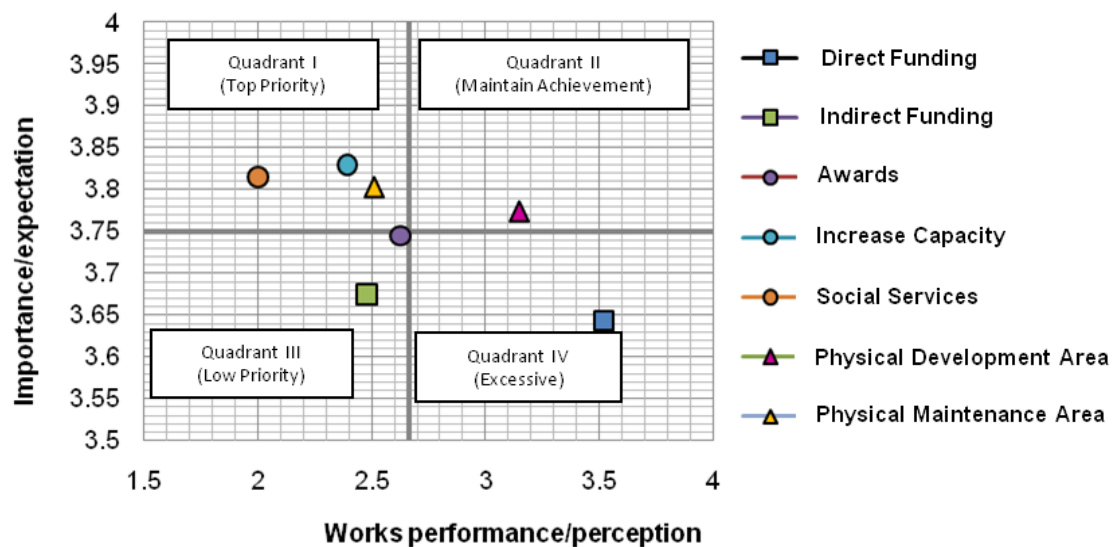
Importance/expectation

4
3.95
3.9
3.85
3.8
3.75
3.7
3.65
3.6
3.55
3.5

Quadrant I
(Top Priority)

Quadrant II
(Maintain Achievement)

Quadrant III
(Low Priority)

Quadrant IV
(Excessive)

1.5 2 2.5 3 3.5 4

Works performance/perception

Direct Funding
Indirect Funding
Awards
Increase Capacity
Social Services
Physical Development Area
Physical Maintenance Area